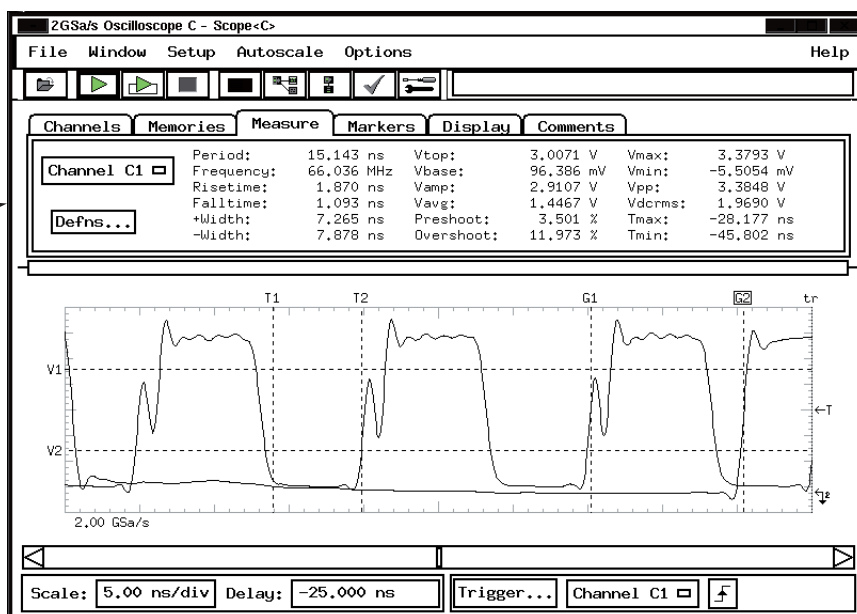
2GSa/s Oscilloscope C - Scope<C>

File Window Setup Autoscale Options Help

Channels Memories Measure Markers Display Comments

Channel C1

Defns...

| Period: | 15.143 ns | Vtop: | 3.0071 V | Vmax: | 3.3793 V |
|---|---|---|---|---|---|
| Frequency: | 66.036 MHz | Vbase: | 96.386 mV | Vmin: | -5.5054 mV |
| Risetime: | 1.870 ns | Vamp: | 2.9107 V | Vpp: | 3.3848 V |
| Falltime: | 1.093 ns | Vavg: | 1.4467 V | Vdcrms: | 1.9690 V |
| +Width: | 7.265 ns | Preshoot: | 3.501 % | Tmax: | -28.177 ns |
| -Width: | 7.878 ns | Overshoot: | 11.973 % | Tmin: | -45.802 ns |

T1 T2 G1 G2 tr

V1

V2

←T

2.00 GSa/s

Scale: 5.00 ns/div Delay: -25.000 ns Trigger... Channel C1